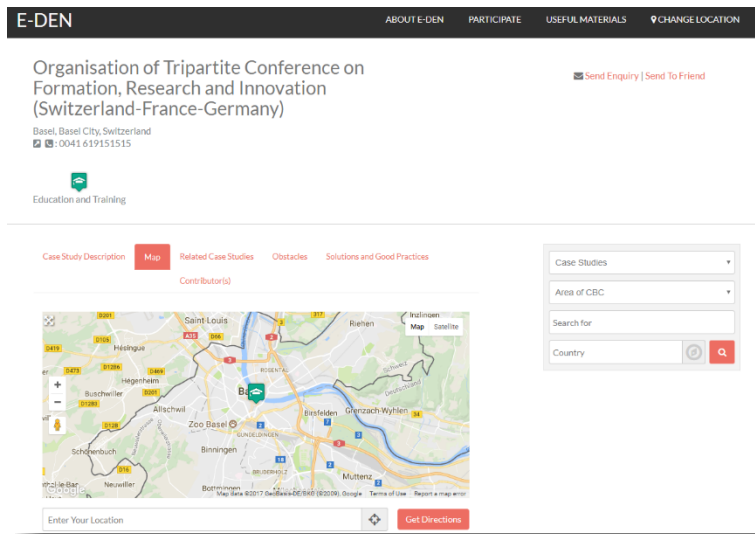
E-DEN

ABOUT E-DEN PARTICIPATE USEFUL MATERIALS CHANGE LOCATION

Organisation of Tripartite Conference on Formation, Research and Innovation (Switzerland-France-Germany)

Send Enquiry | Send To Friend

Basel, Basel City, Switzerland
: 0041 619151515

Education and Training

Case Study Description Map Related Case Studies Obstacles Solutions and Good Practices Contributor(s)

Case Studies
Area of CBC
Search for
Country

Map Satellite

Saint-Louis Riehen Inzlingen Hésingue Hégenheim Buschwiller Allschwil Zoo Basel Birsfelden Grenzach-Wyhlen Binningen Schönenbuch Neuwiller Bottmingen Muttenz Google

Map data ©2017 GeoBasis-DE/BKG (©2009), Google Terms of Use Report a map error

Enter Your Location

Get Directions